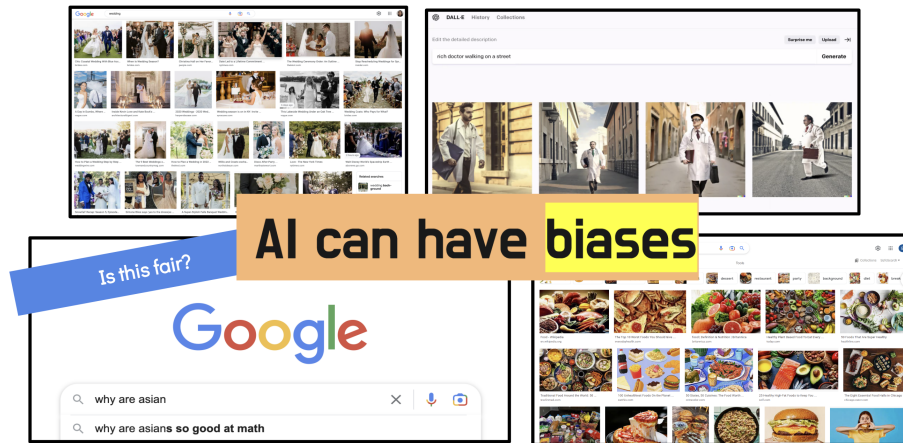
Google wedding

DALL·E History Collections

Edit the detailed description

Surprise me Upload

rich doctor walking on a street

Generate

AI can have biases

Is this fair?

Google

why are asian

why are asians so good at math

dessert restaurant party background diet bread